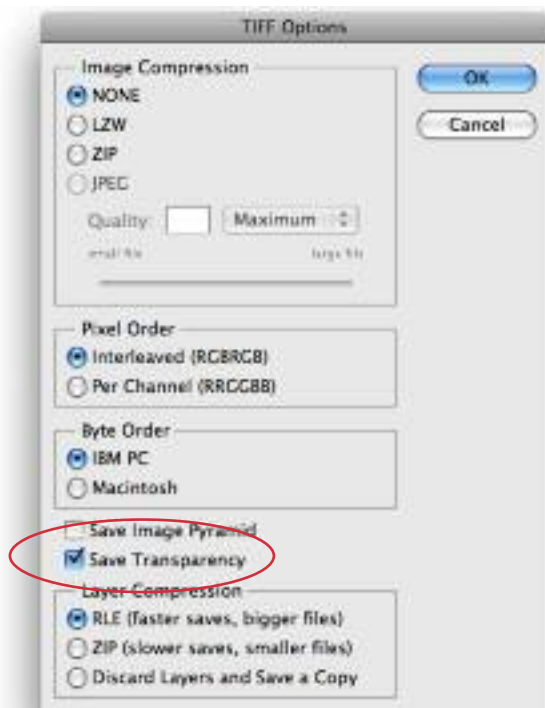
TIFF Options

Image Compression
NONE
LZW
ZIP
JPEG
Quality: Maximum
small file large file

OK
Cancel

Pixel Order
Interleaved (RGBRGB)
Per Channel (RRGGBB)

Byte Order
IBM PC
Macintosh

Save Image Pyramid
Save Transparency

Layer Compression
RLE (faster saves, bigger files)
ZIP (slower saves, smaller files)
Discard Layers and Save a Copy